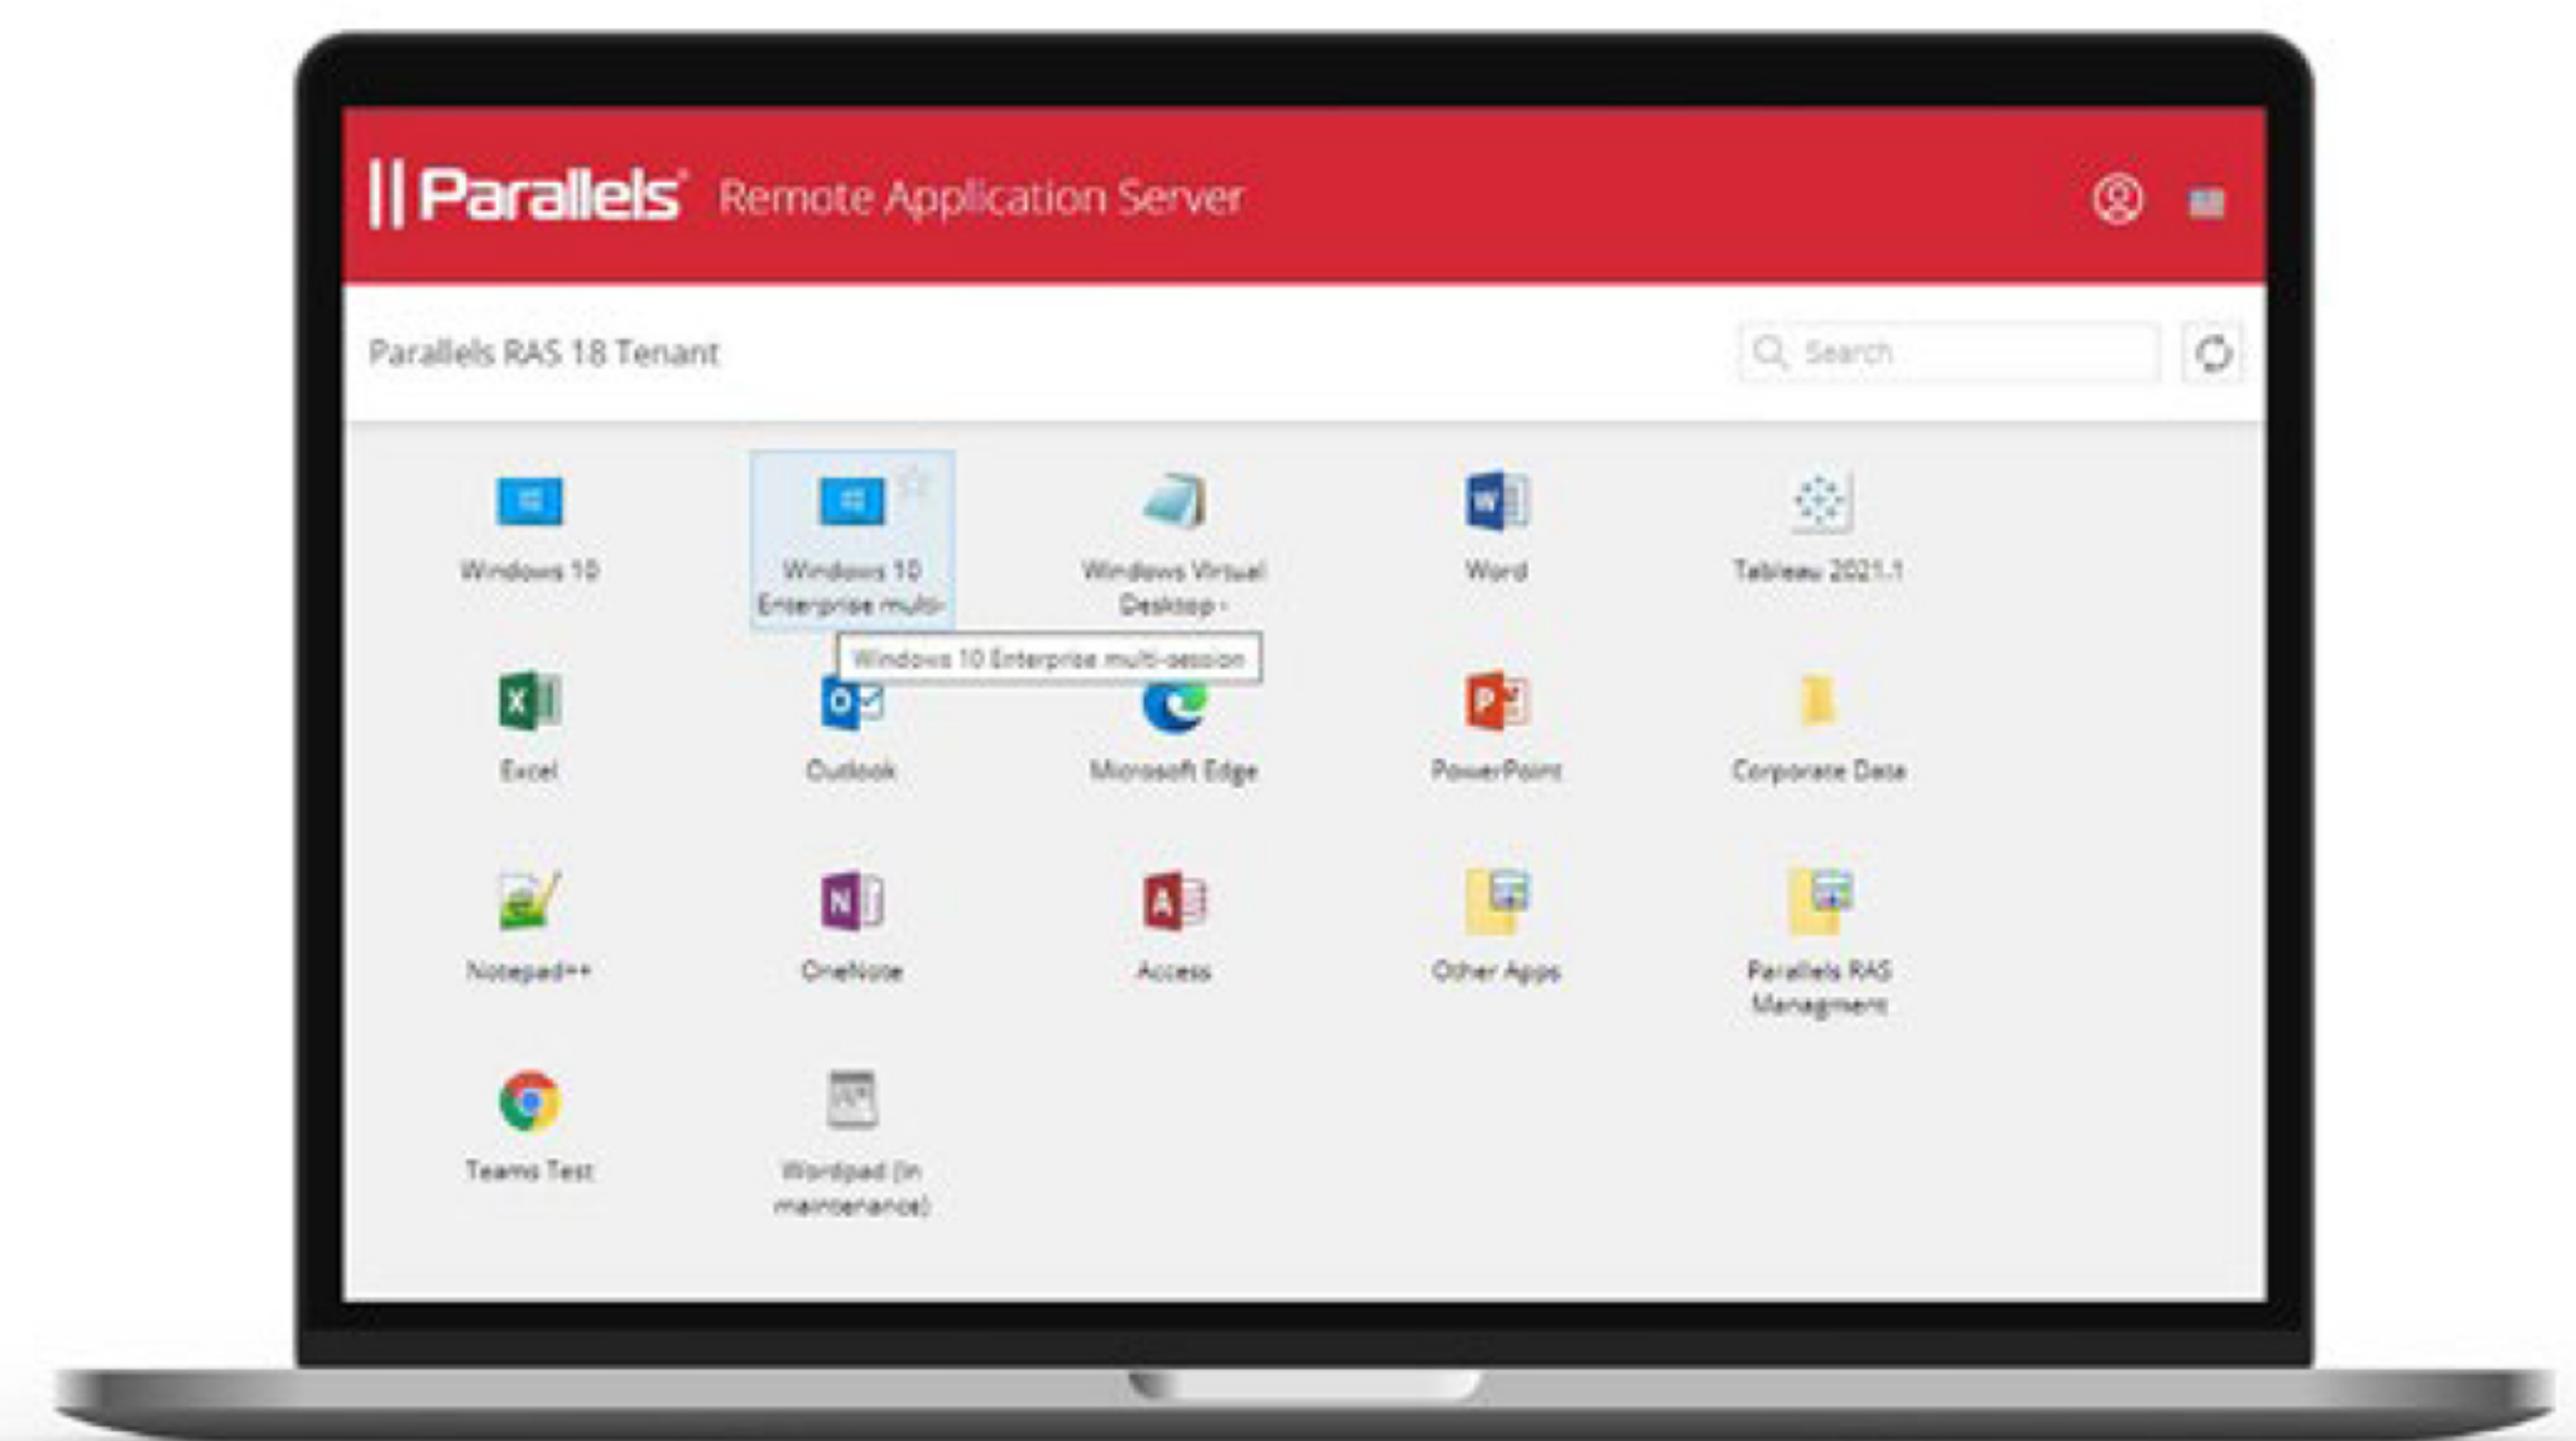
|| Parallels® Remote Application Server

Parallels RAS 18 Tenant

Search

Windows 10

Windows 10 Enterprise multi-

Windows Virtual Desktop -

Word

Tableau 2021.1

Windows 10 Enterprise multi-session

Excel

Outlook

Microsoft Edge

PowerPoint

Corporate Data

Notepad++

OneNote

Access

Other Apps

Parallels RAS Managment

Teams Test

Wordpad (in maintenance)